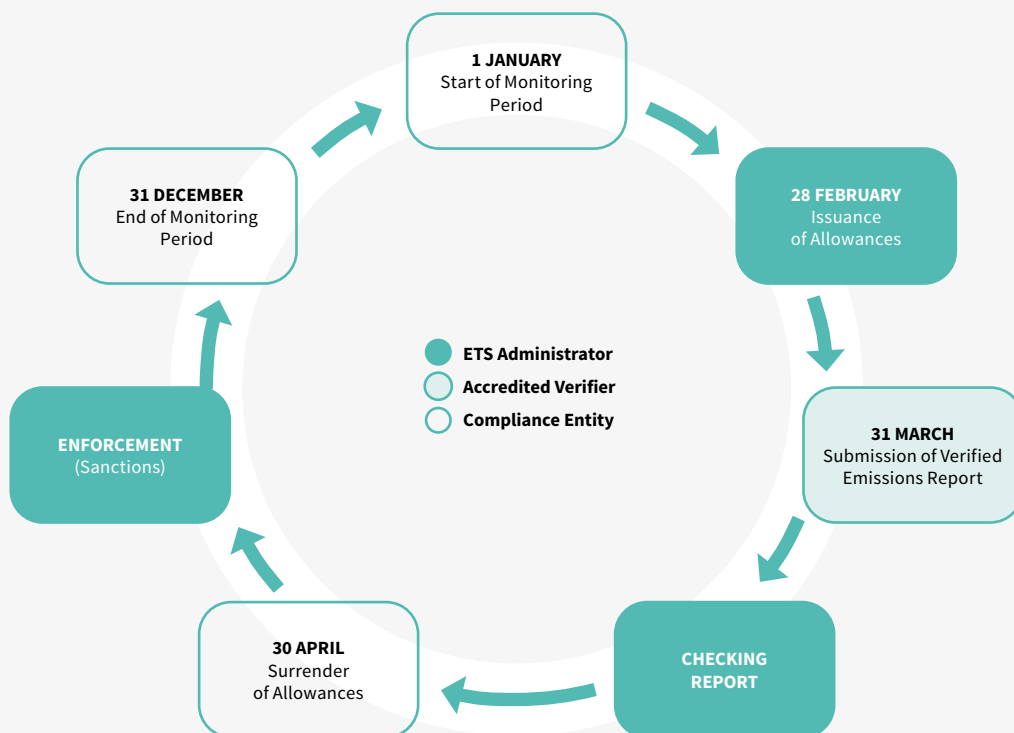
1 JANUARY
Start of Monitoring Period

28 FEBRUARY
Issuance of Allowances

31 MARCH
Submission of Verified Emissions Report

CHECKING REPORT

30 APRIL
Surrender of Allowances

ENFORCEMENT
(Sanctions)

31 DECEMBER
End of Monitoring Period

ETS Administrator
Accredited Verifier
Compliance Entity